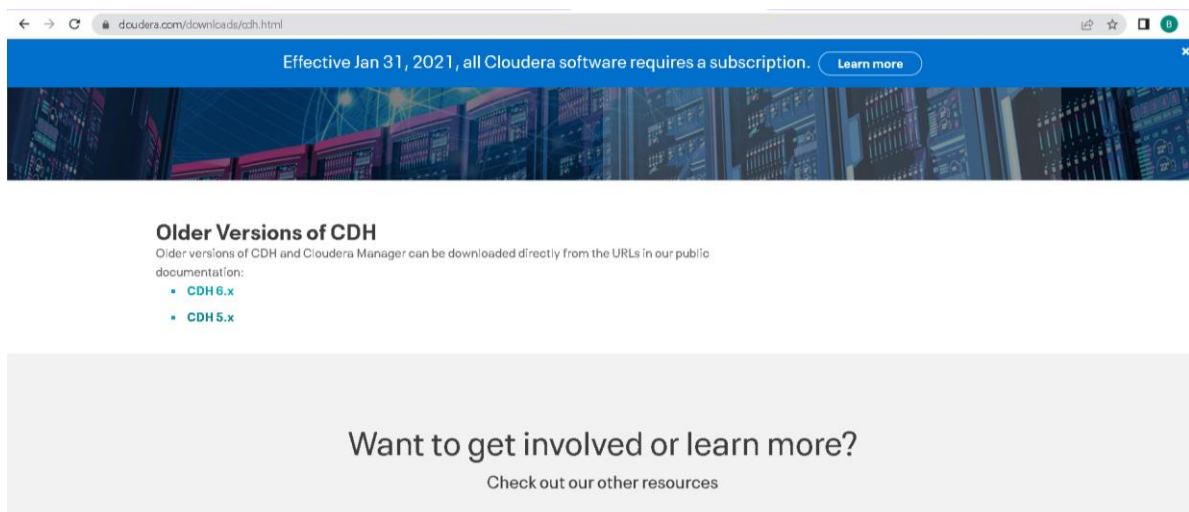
cloudera.com/downloads/cdh.html

B

Effective Jan 31, 2021, all Cloudera software requires a subscription. Learn more

×

Older Versions of CDH

Older versions of CDH and Cloudera Manager can be downloaded directly from the URLs in our public documentation:

- CDH 6.x
- CDH 5.x

Want to get involved or learn more?

Check out our other resources